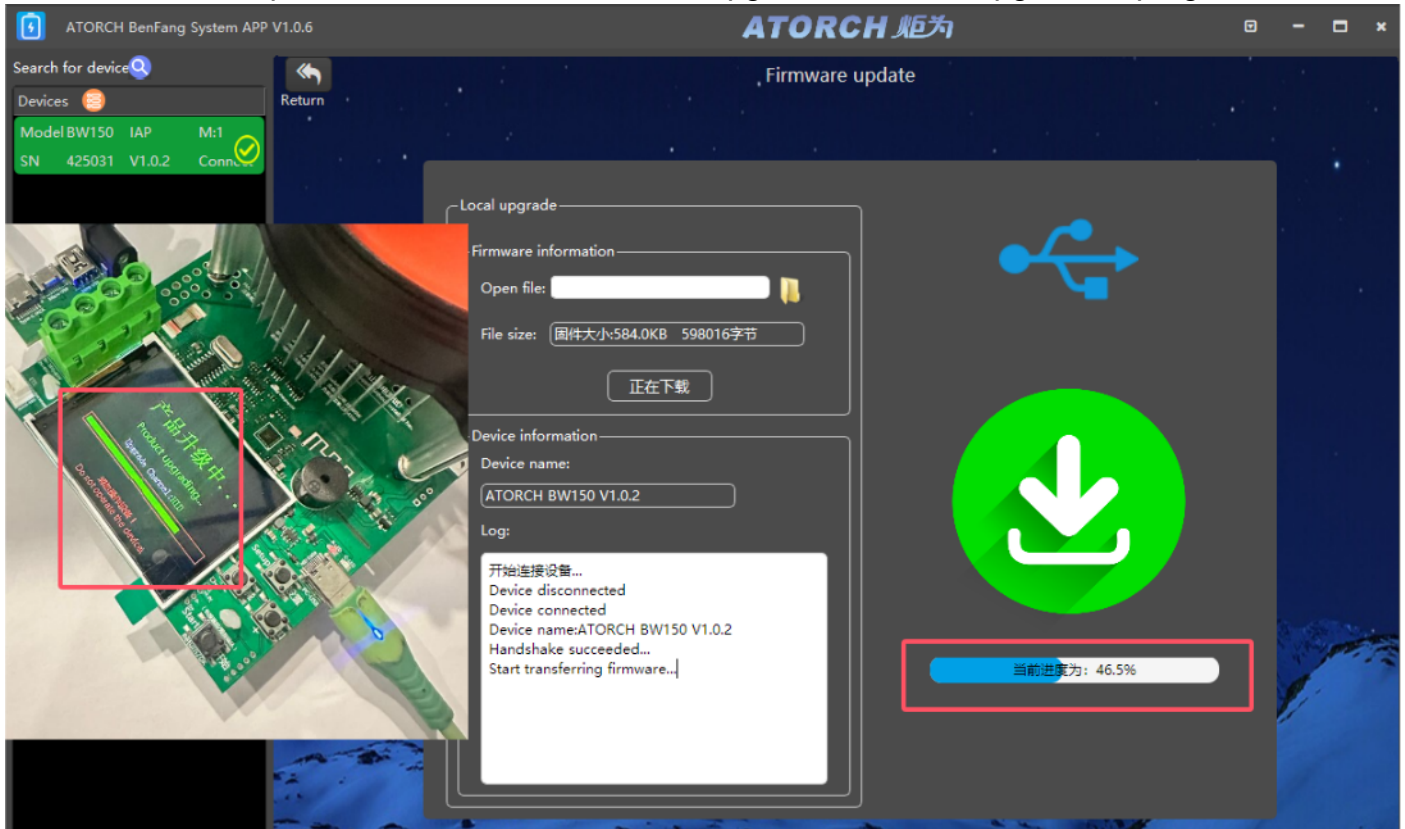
ATORCH BenFang System APP V1.0.6

ATORCH 炬为

Search for device

Devices

Model BW150 IAP M:1
SN 425031 V1.0.2 Connect

Return

Firmware update

产品升级中...
Product upgrading...
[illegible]
Do not power off the device

Local upgrade

Firmware information

Open file:

File size: 固件大小:584.0KB 598016字节

正在下载

Device information

Device name:

ATORCH BW150 V1.0.2

Log:

开始连接设备...
Device disconnected
Device connected
Device name:ATORCH BW150 V1.0.2
Handshake succeeded...
Start transferring firmware...

当前进度为：46.5%